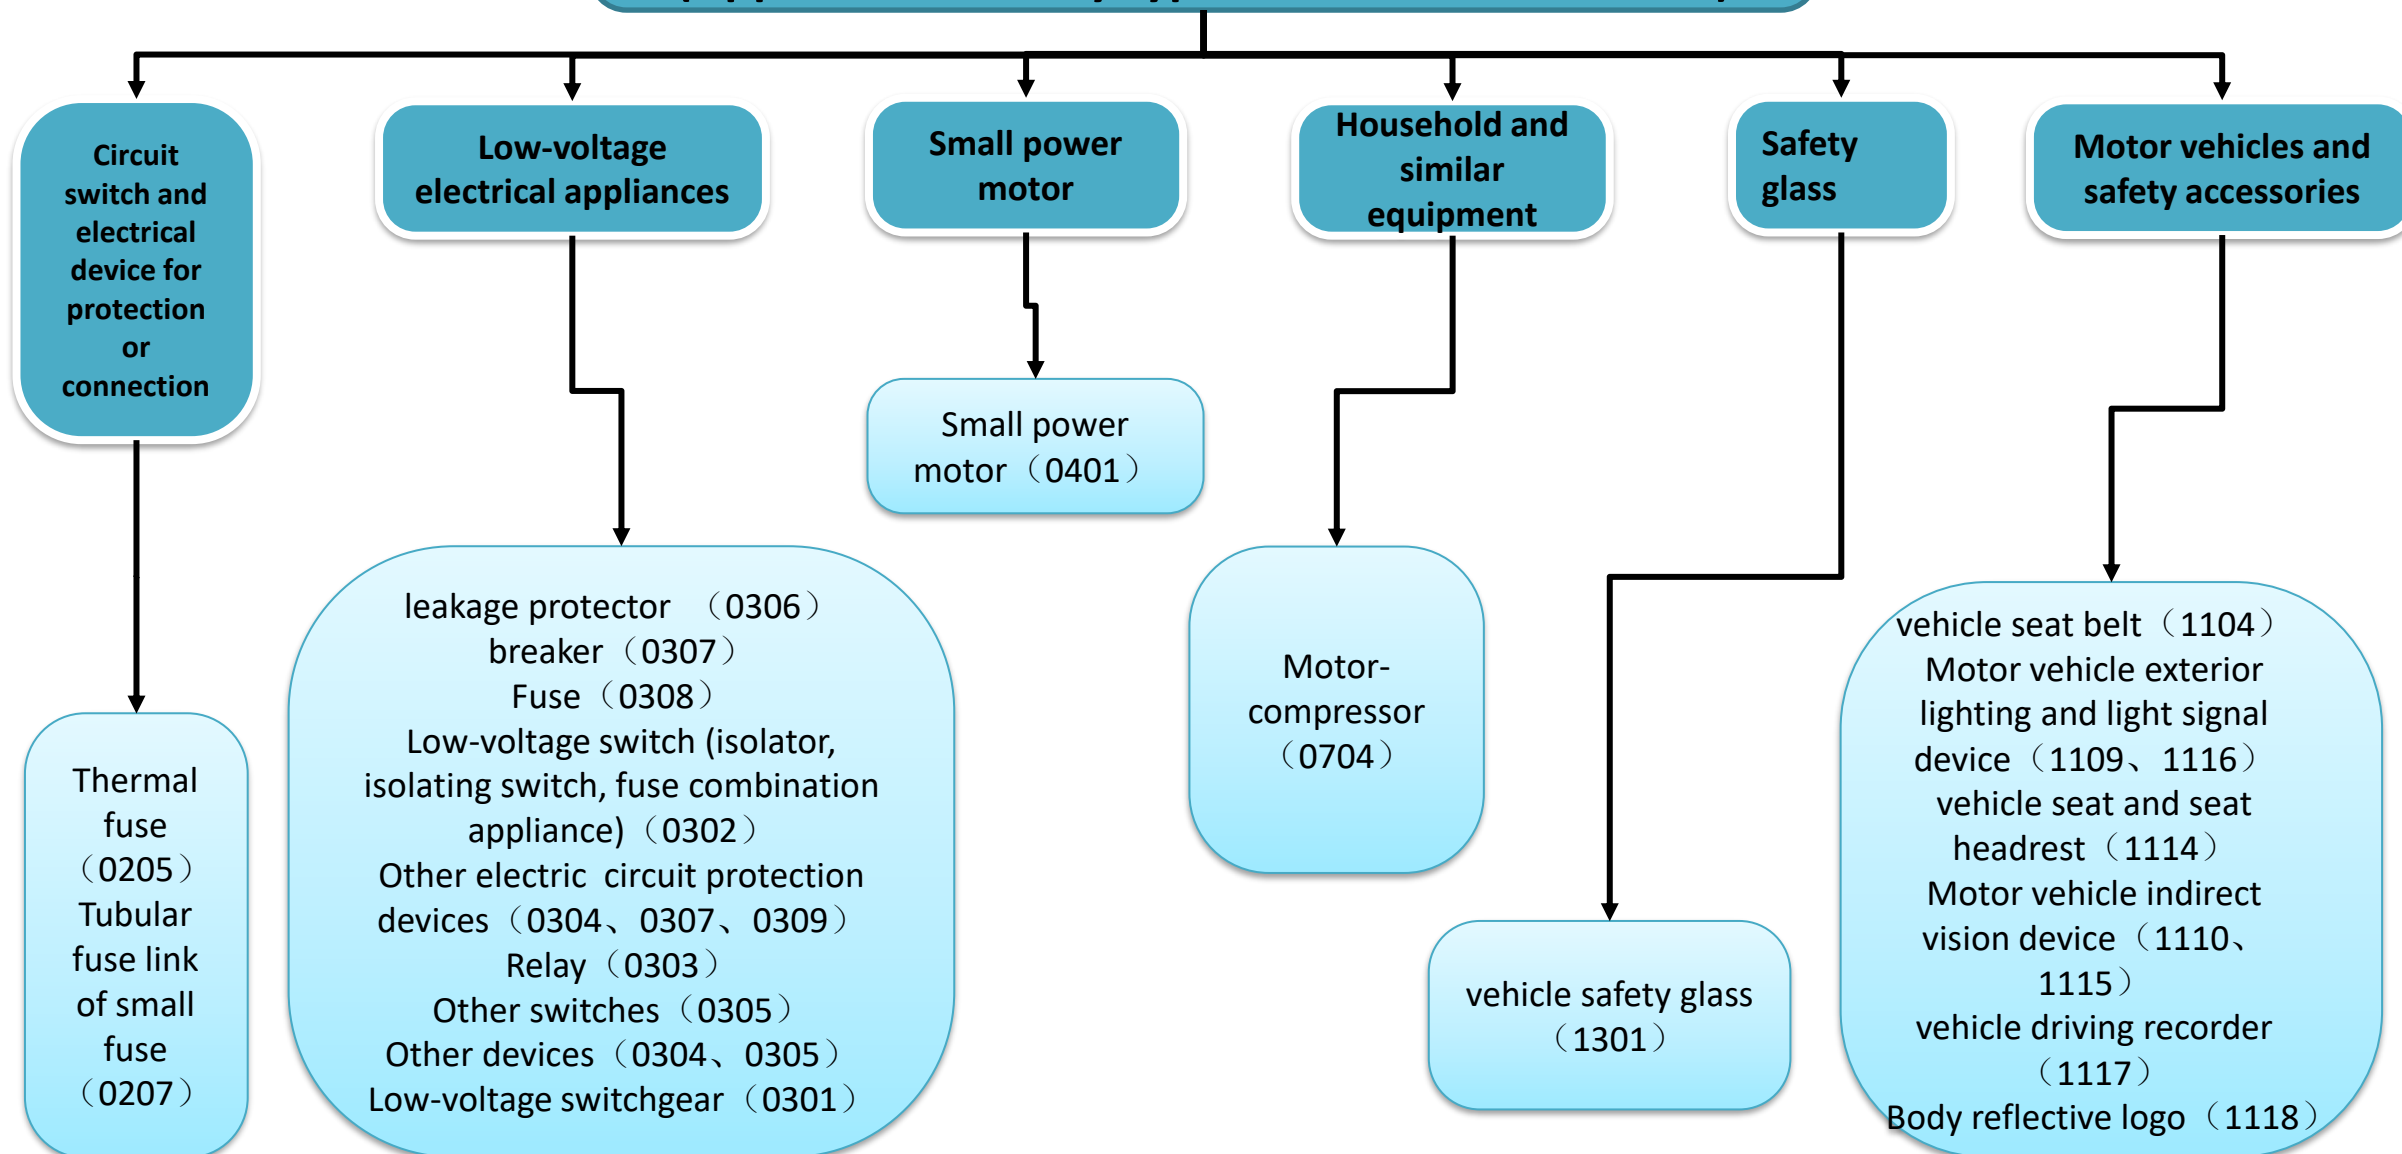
Circuit switch and electrical device for protection or connection

Thermal fuse （0205）
Tubular fuse link of small fuse （0207）

Low-voltage electrical appliances

leakage protector （0306）
breaker （0307）
Fuse （0308）
Low-voltage switch (isolator, isolating switch, fuse combination appliance) （0302）
Other electric circuit protection devices （0304、0307、0309）
Relay （0303）
Other switches （0305）
Other devices （0304、0305）
Low-voltage switchgear （0301）

Small power motor

Small power motor （0401）

Household and similar equipment

Motor-compressor （0704）

Safety glass

vehicle safety glass （1301）

Motor vehicles and safety accessories

vehicle seat belt （1104）
Motor vehicle exterior lighting and light signal device （1109、1116）
vehicle seat and seat headrest （1114）
Motor vehicle indirect vision device （1110、1115）
vehicle driving recorder （1117）
Body reflective logo （1118）